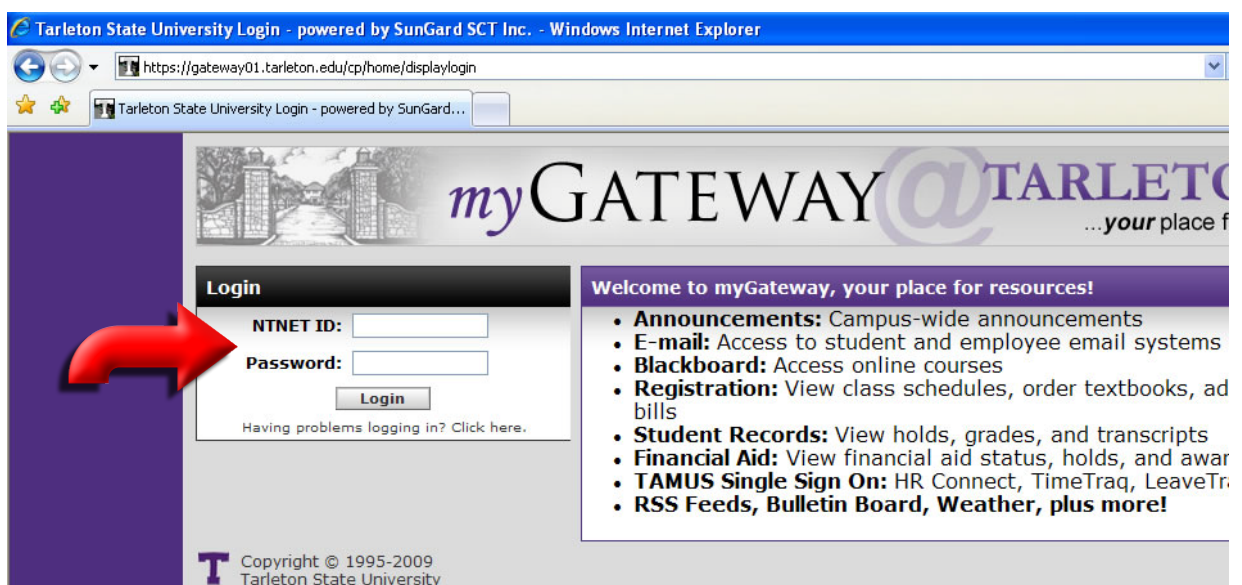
Tarleton State University Login - powered by SunGard SCT Inc. - Windows Internet Explorer

https://gateway01.tarleton.edu/cp/home/displaylogin

Tarleton State University Login - powered by SunGard...

myGATEWAY @TARLET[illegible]

...your place f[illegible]

Login

NTNET ID:

Password:

Login

Having problems logging in? Click here.

Welcome to myGateway, your place for resources!

- **Announcements:** Campus-wide announcements
- **E-mail:** Access to student and employee email systems
- **Blackboard:** Access online courses
- **Registration:** View class schedules, order textbooks, ad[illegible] bills
- **Student Records:** View holds, grades, and transcripts
- **Financial Aid:** View financial aid status, holds, and awar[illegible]
- **TAMUS Single Sign On:** HR Connect, TimeTraq, LeaveTr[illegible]
- **RSS Feeds, Bulletin Board, Weather, plus more!**

T

Copyright © 1995-2009
Tarleton State University